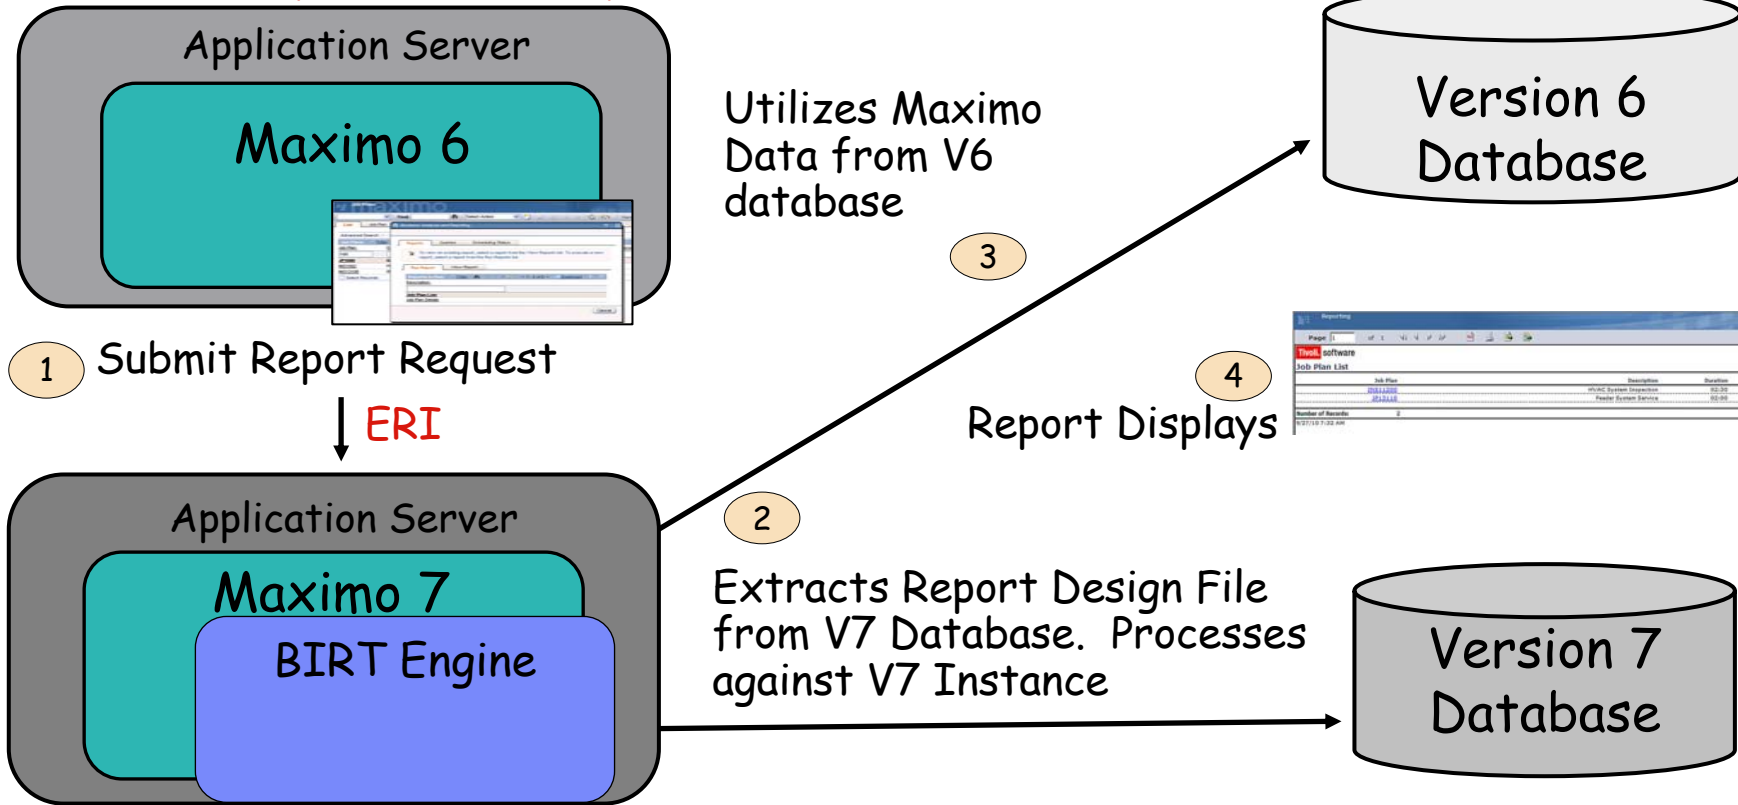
Application Server

Maximo 6

Utilizes Maximo Data from V6 database

Version 6 Database

3

1 Submit Report Request

ERI

4

Report Displays

Reporting

Page

Tivoli software

Job Plan List

Job Plan

Description

Duration

HVAC System Inspection

Feeder System Service

Number of Records: 2

Application Server

2

Maximo 7

BIRT Engine

Extracts Report Design File from V7 Database. Processes against V7 Instance

Version 7 Database